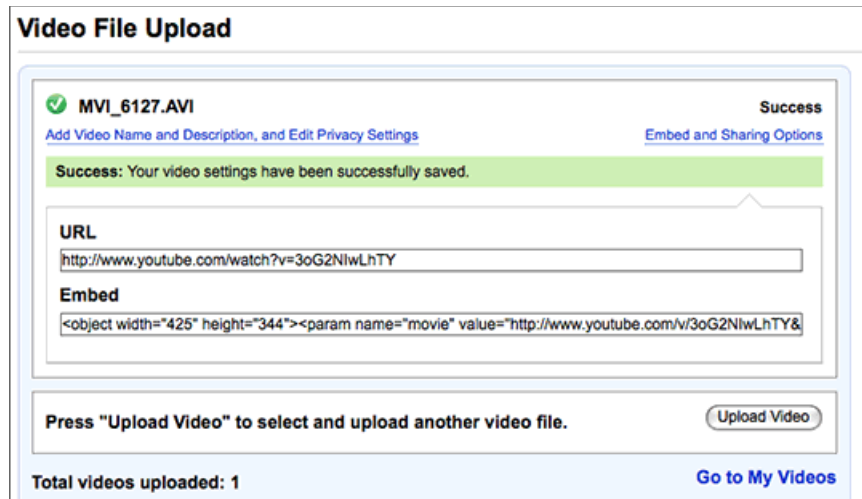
Video File Upload

MVI_6127.AVI

Success

Add Video Name and Description, and Edit Privacy Settings

Embed and Sharing Options

Success: Your video settings have been successfully saved.

URL

http://www.youtube.com/watch?v=3oG2NIwLhTY

Embed

<object width="425" height="344"><param name="movie" value="http://www.youtube.com/v/3oG2NIwLhTY&

Press "Upload Video" to select and upload another video file.

Upload Video

Total videos uploaded: 1

Go to My Videos